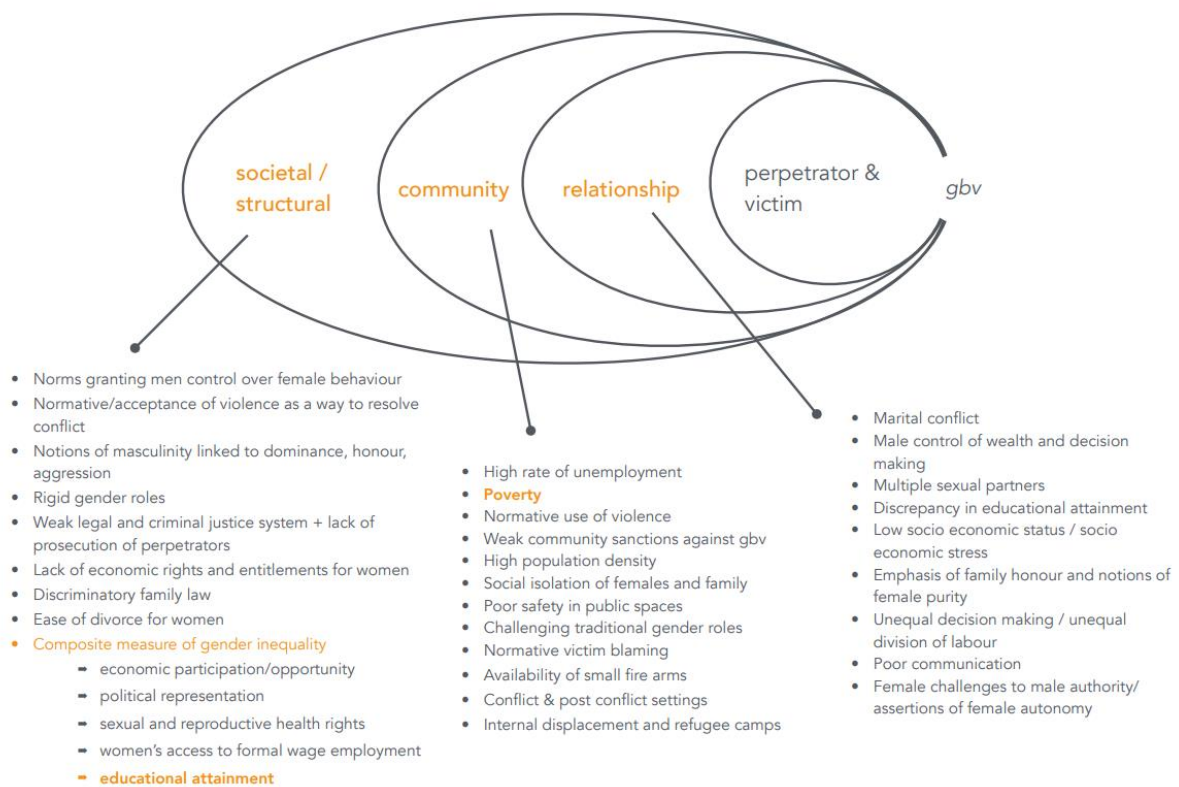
societal / structural

community

relationship

perpetrator & victim

gbv

- Norms granting men control over female behaviour
- Normative/acceptance of violence as a way to resolve conflict
- Notions of masculinity linked to dominance, honour, aggression
- Rigid gender roles
- Weak legal and criminal justice system + lack of prosecution of perpetrators
- Lack of economic rights and entitlements for women
- Discriminatory family law
- Ease of divorce for women
- Composite measure of gender inequality
  - economic participation/opportunity
  - political representation
  - sexual and reproductive health rights
  - women's access to formal wage employment
  - educational attainment

- High rate of unemployment
- Poverty
- Normative use of violence
- Weak community sanctions against gbv
- High population density
- Social isolation of females and family
- Poor safety in public spaces
- Challenging traditional gender roles
- Normative victim blaming
- Availability of small fire arms
- Conflict & post conflict settings
- Internal displacement and refugee camps

- Marital conflict
- Male control of wealth and decision making
- Multiple sexual partners
- Discrepancy in educational attainment
- Low socio economic status / socio economic stress
- Emphasis of family honour and notions of female purity
- Unequal decision making / unequal division of labour
- Poor communication
- Female challenges to male authority/ assertions of female autonomy